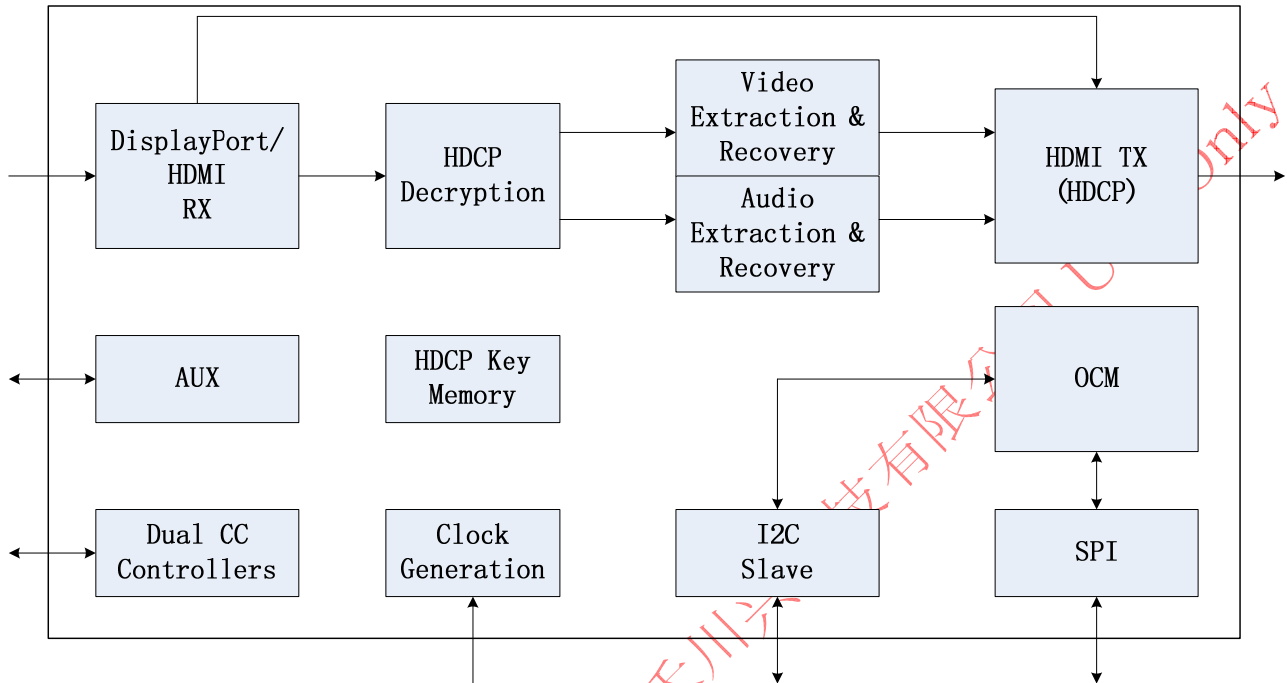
DisplayPort/ HDMI RX

HDCP Decryption

Video Extraction & Recovery

Audio Extraction & Recovery

HDMI TX (HDCP)

AUX

HDCP Key Memory

OCM

Dual CC Controllers

Clock Generation

I2C Slave

SPI

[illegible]川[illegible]技有限公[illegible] U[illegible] only